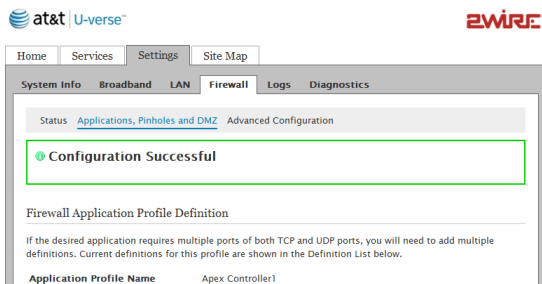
at&t | U-verse™

2WIRE

Home Services Settings Site Map

System Info Broadband LAN Firewall Logs Diagnostics

Status Applications, Pinholes and DMZ Advanced Configuration

Configuration Successful

Firewall Application Profile Definition

If the desired application requires multiple ports of both TCP and UDP ports, you will need to add multiple definitions. Current definitions for this profile are shown in the Definition List below.

Application Profile Name Apex Controller1